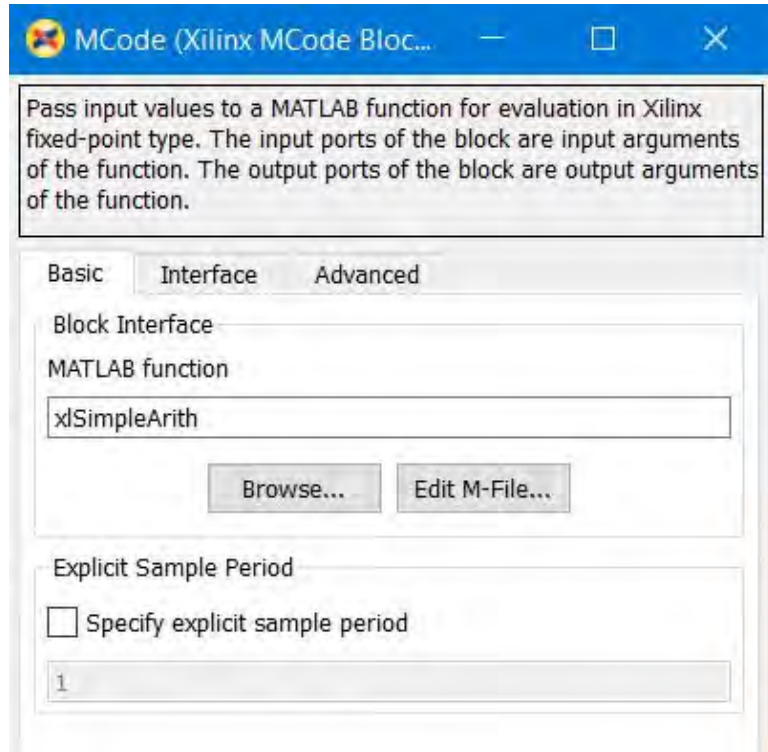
MCode (Xilinx MCode Bloc...

Pass input values to a MATLAB function for evaluation in Xilinx fixed-point type. The input ports of the block are input arguments of the function. The output ports of the block are output arguments of the function.

Basic Interface Advanced

Block Interface

MATLAB function

xlSimpleArith

Browse... Edit M-File...

Explicit Sample Period

Specify explicit sample period

1